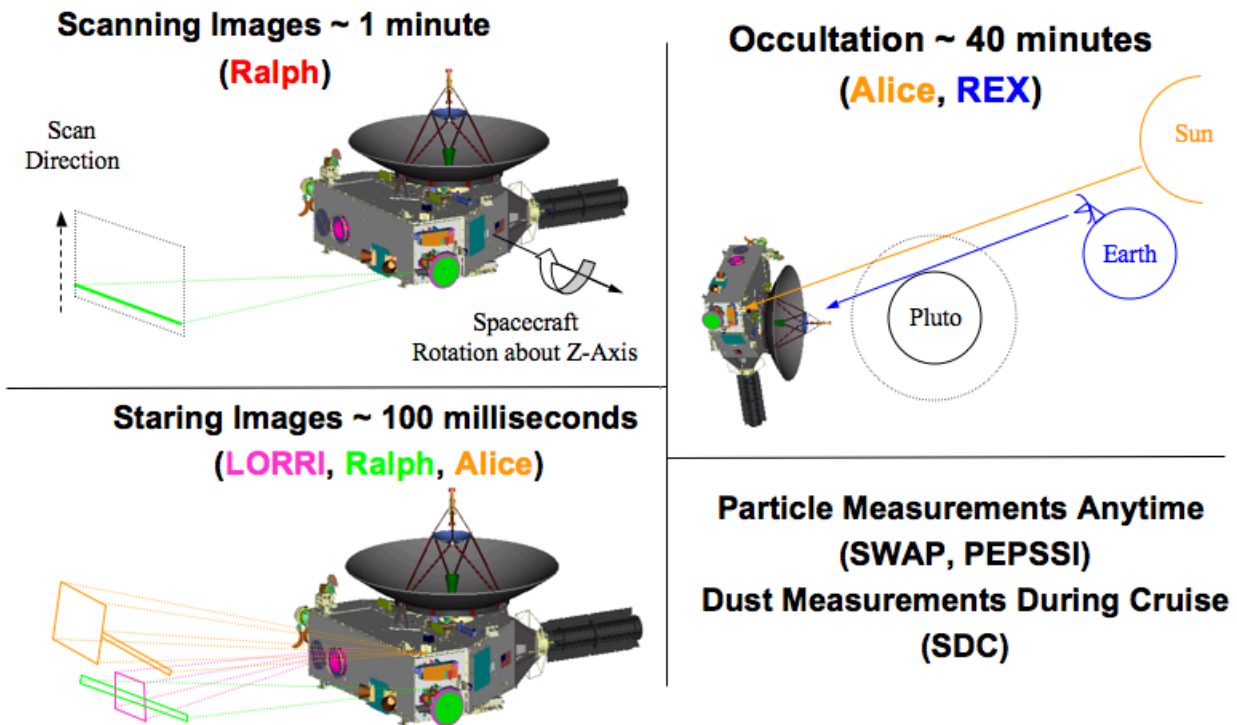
Scanning Images ~ 1 minute

(Ralph)

Scan Direction

Spacecraft Rotation about Z-Axis

Occultation ~ 40 minutes

(Alice, REX)

Sun

Earth

Pluto

Staring Images ~ 100 milliseconds

(LORRI, Ralph, Alice)

Particle Measurements Anytime

(SWAP, PEPSSI)

Dust Measurements During Cruise

(SDC)